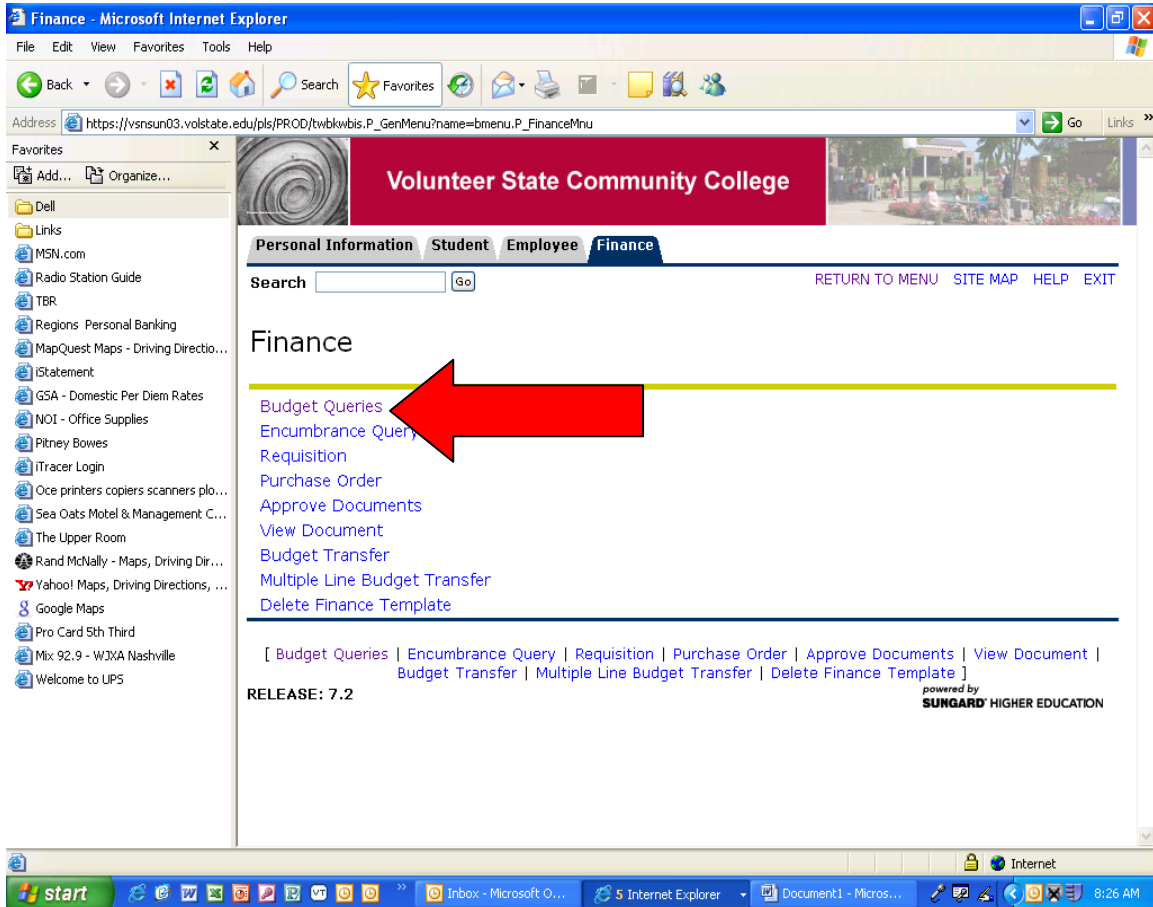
Finance - Microsoft Internet Explorer

File Edit View Favorites Tools Help

Back Search Favorites

Address https://vsnsun03.volstate.edu/pls/PROD/twbkwbis.P_GenMenu?name=bmenu.P_FinanceMnu Go Links

Favorites
Add... Organize...
Dell
Links
MSN.com
Radio Station Guide
TBR
Regions Personal Banking
MapQuest Maps - Driving Directio...
iStatement
GSA - Domestic Per Diem Rates
NOI - Office Supplies
Pitney Bowes
iTracer Login
Oce printers copiers scanners plo...
Sea Oats Motel & Management C...
The Upper Room
Rand McNally - Maps, Driving Dir...
Yahoo! Maps, Driving Directions, ...
Google Maps
Pro Card 5th Third
Mix 92.9 - WJXA Nashville
Welcome to UPS

Volunteer State Community College

Personal Information Student Employee Finance

Search Go

RETURN TO MENU SITE MAP HELP EXIT

Finance

Budget Queries
Encumbrance Query
Requisition
Purchase Order
Approve Documents
View Document
Budget Transfer
Multiple Line Budget Transfer
Delete Finance Template

[ Budget Queries | Encumbrance Query | Requisition | Purchase Order | Approve Documents | View Document | Budget Transfer | Multiple Line Budget Transfer | Delete Finance Template ]

RELEASE: 7.2

powered by SUNGARD HIGHER EDUCATION

Internet

start Inbox - Microsoft O... 5 Internet Explorer Document1 - Micros... 8:26 AM